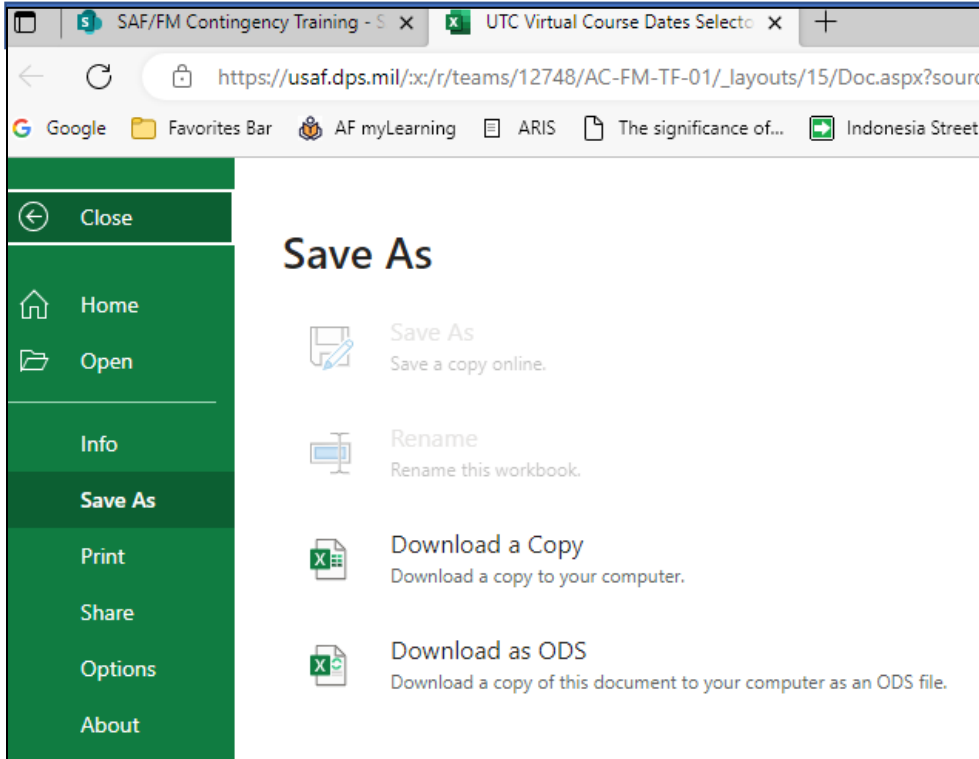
SAF/FM Contingency Training - S ✕
UTC Virtual Course Dates Selecto ✕
+

https://usaf.dps.mil/:x:/r/teams/12748/AC-FM-TF-01/_layouts/15/Doc.aspx?sourc

Google
Favorites Bar
AF myLearning
ARIS
The significance of...
Indonesia Street

Close

Home
Open

Info
Save As
Print
Share
Options
About

Save As

Save As
Save a copy online.

Rename
Rename this workbook.

Download a Copy
Download a copy to your computer.

Download as ODS
Download a copy of this document to your computer as an ODS file.